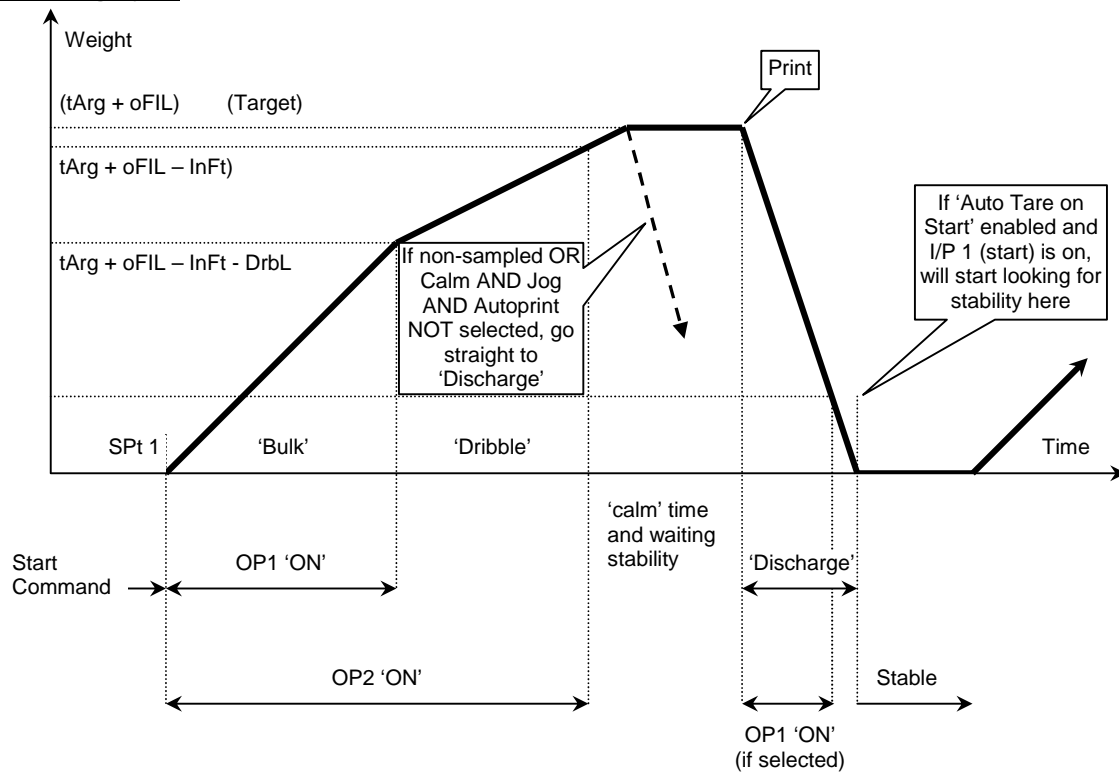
Weight

(tArg + oFIL) (Target)

tArg + oFIL – InFt)

tArg + oFIL – InFt - DrbL

Print

If non-sampled OR Calm AND Jog AND Autoprint NOT selected, go straight to 'Discharge'

If 'Auto Tare on Start' enabled and I/P 1 (start) is on, will start looking for stability here

SPt 1

'Bulk'

'Dribble'

Time

'calm' time and waiting stability

Start Command

OP1 'ON'

'Discharge'

OP2 'ON'

Stable

OP1 'ON' (if selected)